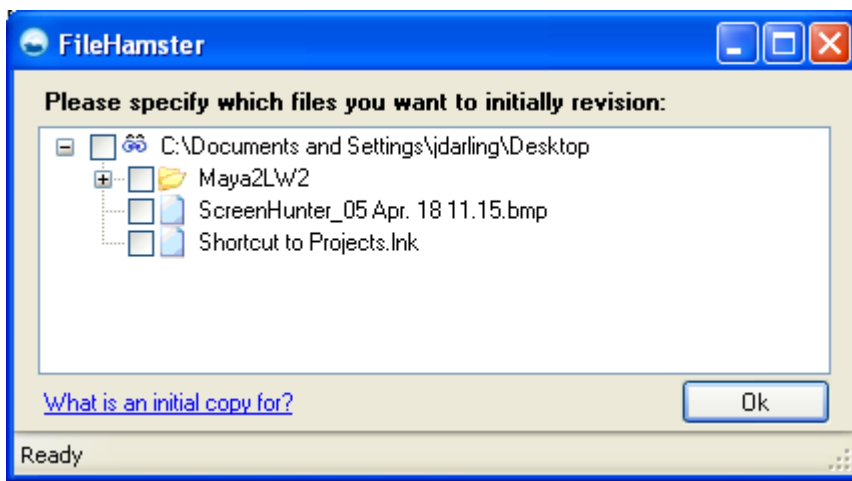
FileHamster

Please specify which files you want to initially revision:

C:\Documents and Settings\jdarling\Desktop
Maya2LW2
ScreenHunter_05 Apr. 18 11.15.bmp
Shortcut to Projects.lnk

What is an initial copy for?

Ok

Ready